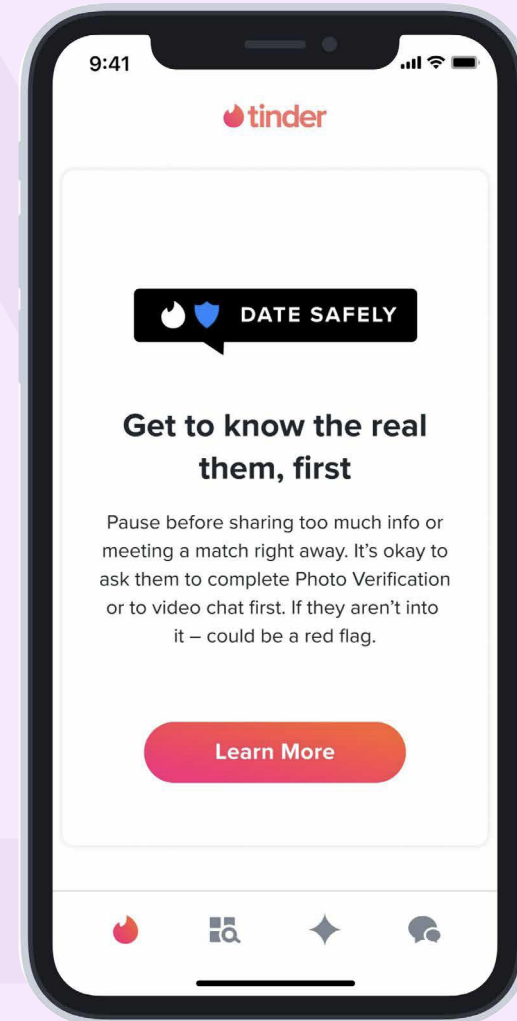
9:41

tinder

DATE SAFELY

Get to know the real them, first

Pause before sharing too much info or meeting a match right away. It's okay to ask them to complete Photo Verification or to video chat first. If they aren't into it – could be a red flag.

Learn More